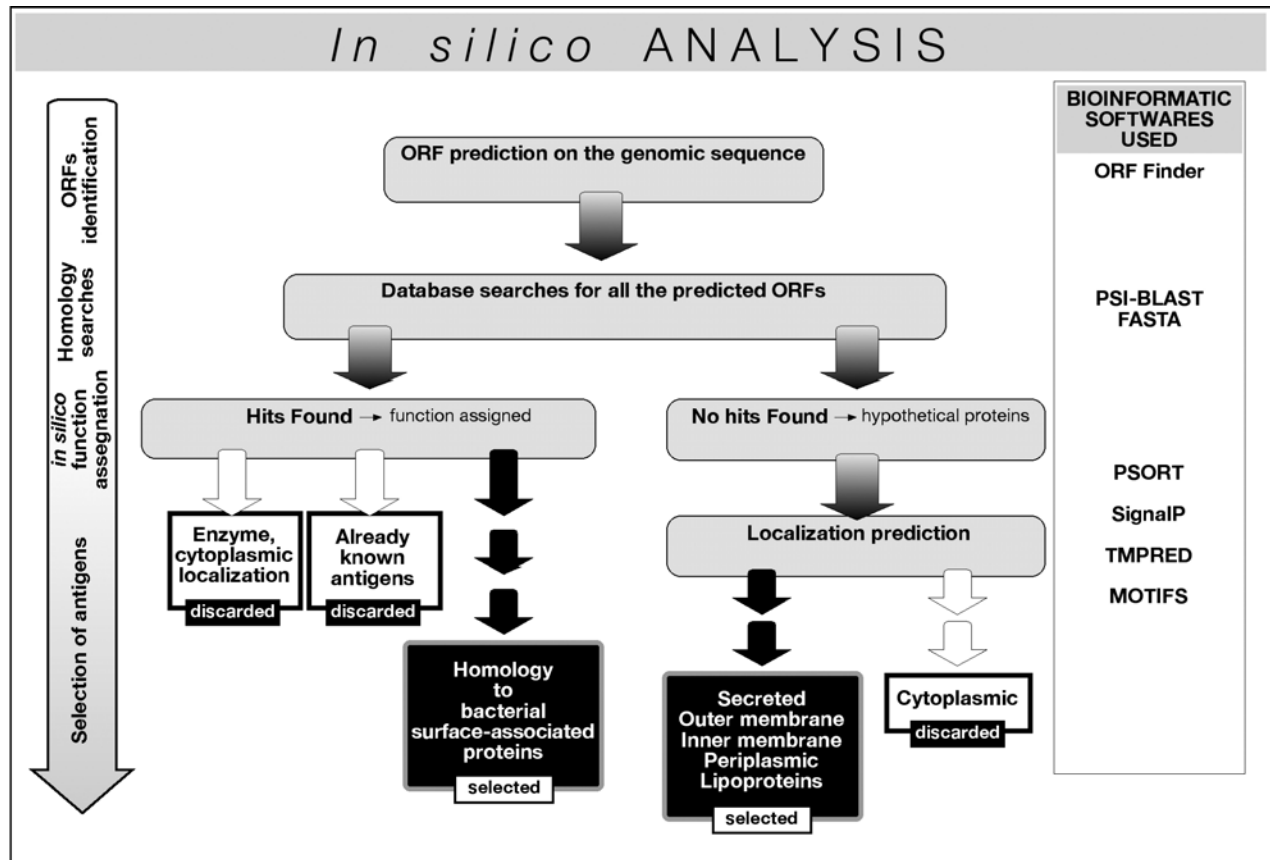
In silico ANALYSIS

ORFs identification

Homology searches

in silico function assegnation

Selection of antigens

ORF prediction on the genomic sequence

Database searches for all the predicted ORFs

Hits Found → function assigned

No hits Found → hypothetical proteins

Enzyme, cytoplasmic localization
discarded

Already known antigens
discarded

Homology to bacterial surface-associated proteins
selected

Localization prediction

Secreted
Outer membrane
Inner membrane
Periplasmic
Lipoproteins
selected

Cytoplasmic
discarded

BIOINFORMATIC SOFTWARES USED

ORF Finder

PSI-BLAST
FASTA

PSORT

SignalP

TMPRED

MOTIFS